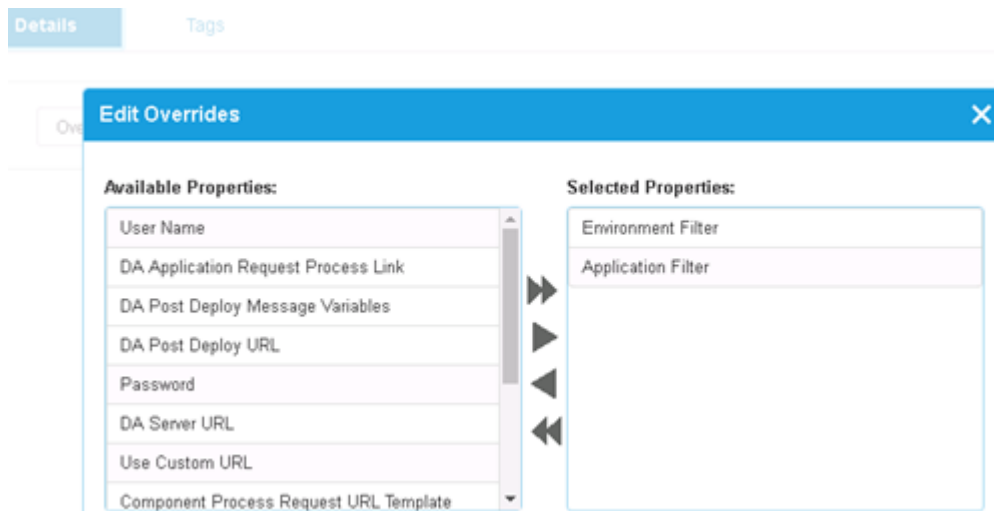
Details Tags

Ove

Edit Overrides

Available Properties:

User Name
DA Application Request Process Link
DA Post Deploy Message Variables
DA Post Deploy URL
Password
DA Server URL
Use Custom URL
Component Process Request URL Template

Selected Properties:

Environment Filter
Application Filter